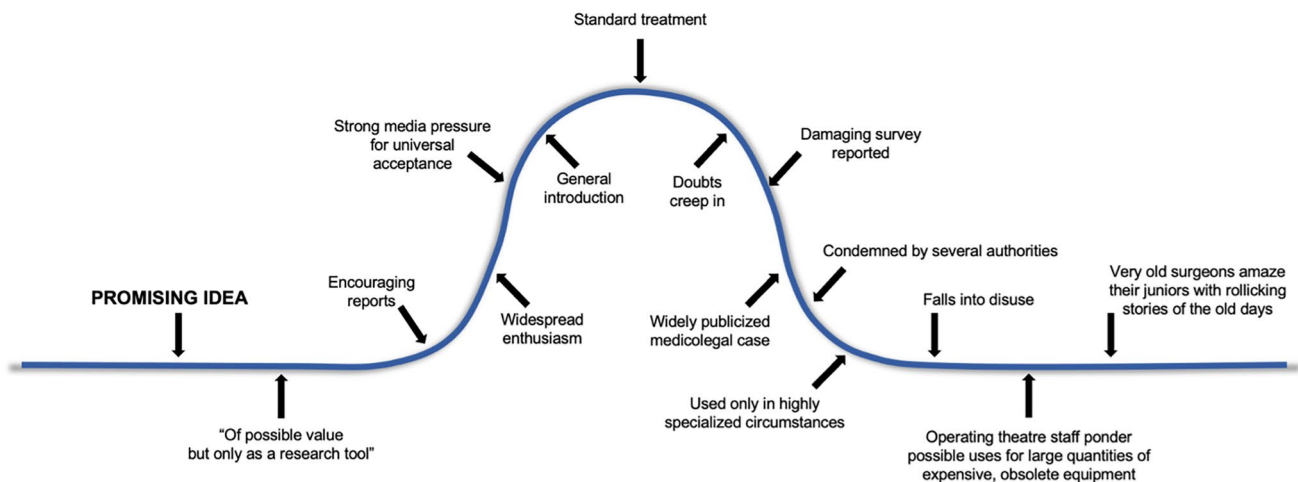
Standard treatment

Strong media pressure for universal acceptance

General introduction

Doubts creep in

Damaging survey reported

Condemned by several authorities

Very old surgeons amaze their juniors with rollicking stories of the old days

PROMISING IDEA

Encouraging reports

Widespread enthusiasm

Widely publicized medicolegal case

Falls into disuse

"Of possible value but only as a research tool"

Used only in highly specialized circumstances

Operating theatre staff ponder possible uses for large quantities of expensive, obsolete equipment